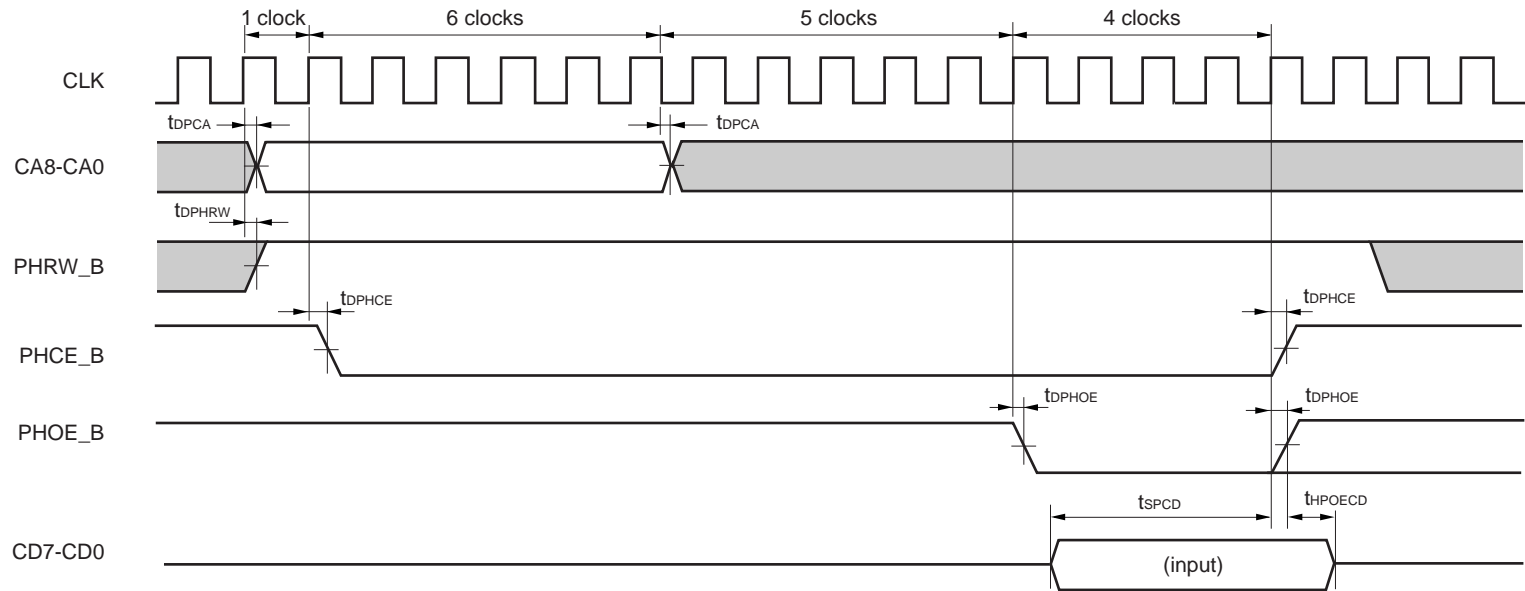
1 clock
6 clocks
5 clocks
4 clocks

CLK

$t_{DPCA}$
$t_{DPCA}$

CA8-CA0

$t_{DPHRW}$

PHRW_B

$t_{DPHCE}$
$t_{DPHCE}$

PHCE_B

$t_{DPHOE}$
$t_{DPHOE}$

PHOE_B

$t_{SPCD}$
$t_{HPOECD}$

CD7-CD0

(input)